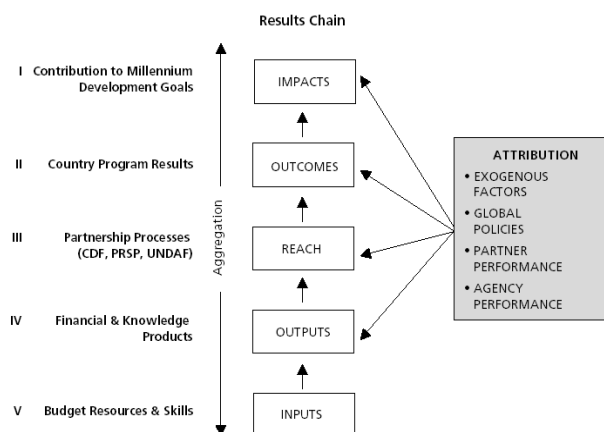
Results Chain

I Contribution to Millennium Development Goals

II Country Program Results

III Partnership Processes (CDF, PRSP, UNDAF)

IV Financial & Knowledge Products

V Budget Resources & Skills

Aggregation

IMPACTS

OUTCOMES

REACH

OUTPUTS

INPUTS

ATTRIBUTION
• EXOGENOUS FACTORS
• GLOBAL POLICIES
• PARTNER PERFORMANCE
• AGENCY PERFORMANCE